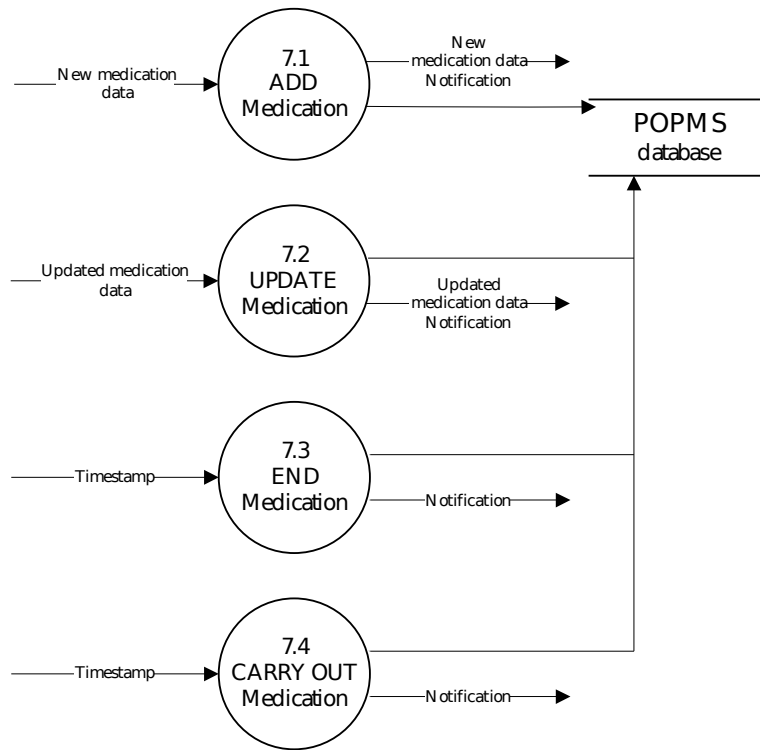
New medication data

7.1
ADD
Medication

New medication data Notification

POPMS
database

Updated medication data

7.2
UPDATE
Medication

Updated medication data Notification

Timestamp

7.3
END
Medication

Notification

Timestamp

7.4
CARRY OUT
Medication

Notification